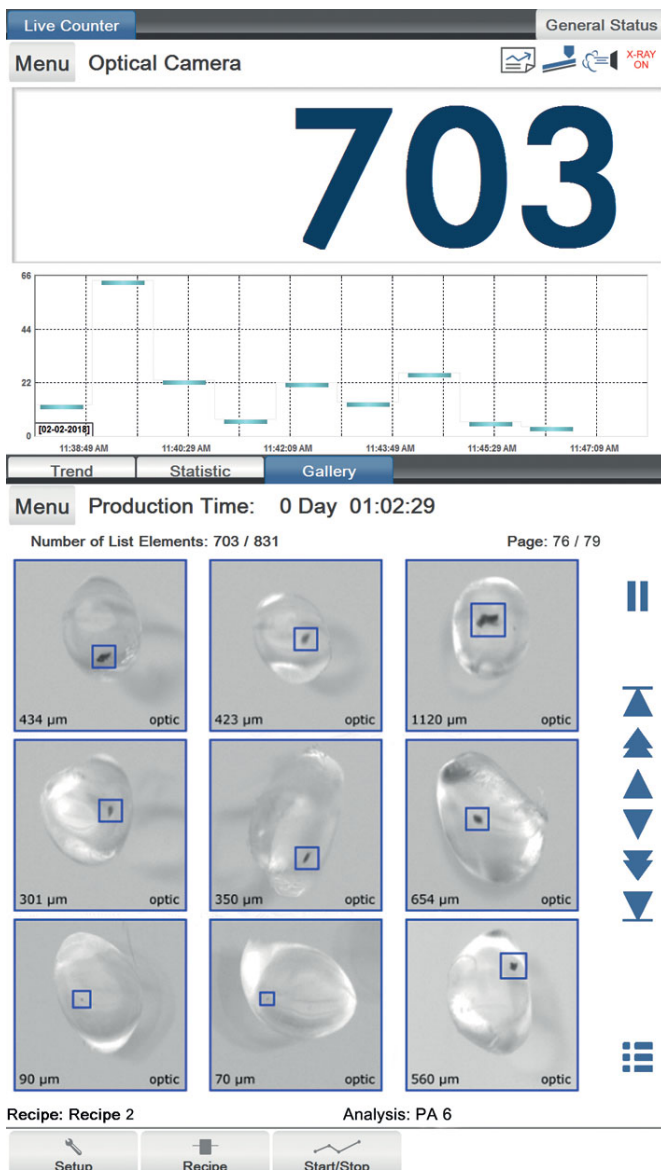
Live Counter

General Status

Menu Optical Camera

X-RAY ON

703

66

44

22

0

[02-02-2018]

11:38:49 AM 11:40:29 AM 11:42:09 AM 11:43:49 AM 11:45:29 AM 11:47:09 AM

Trend Statistic Gallery

Menu Production Time: 0 Day 01:02:29

Number of List Elements: 703 / 831

Page: 76 / 79

434 µm optic

423 µm optic

1120 µm optic

301 µm optic

350 µm optic

654 µm optic

90 µm optic

70 µm optic

560 µm optic

Recipe: Recipe 2

Analysis: PA 6

Setup Recipe Start/Stop